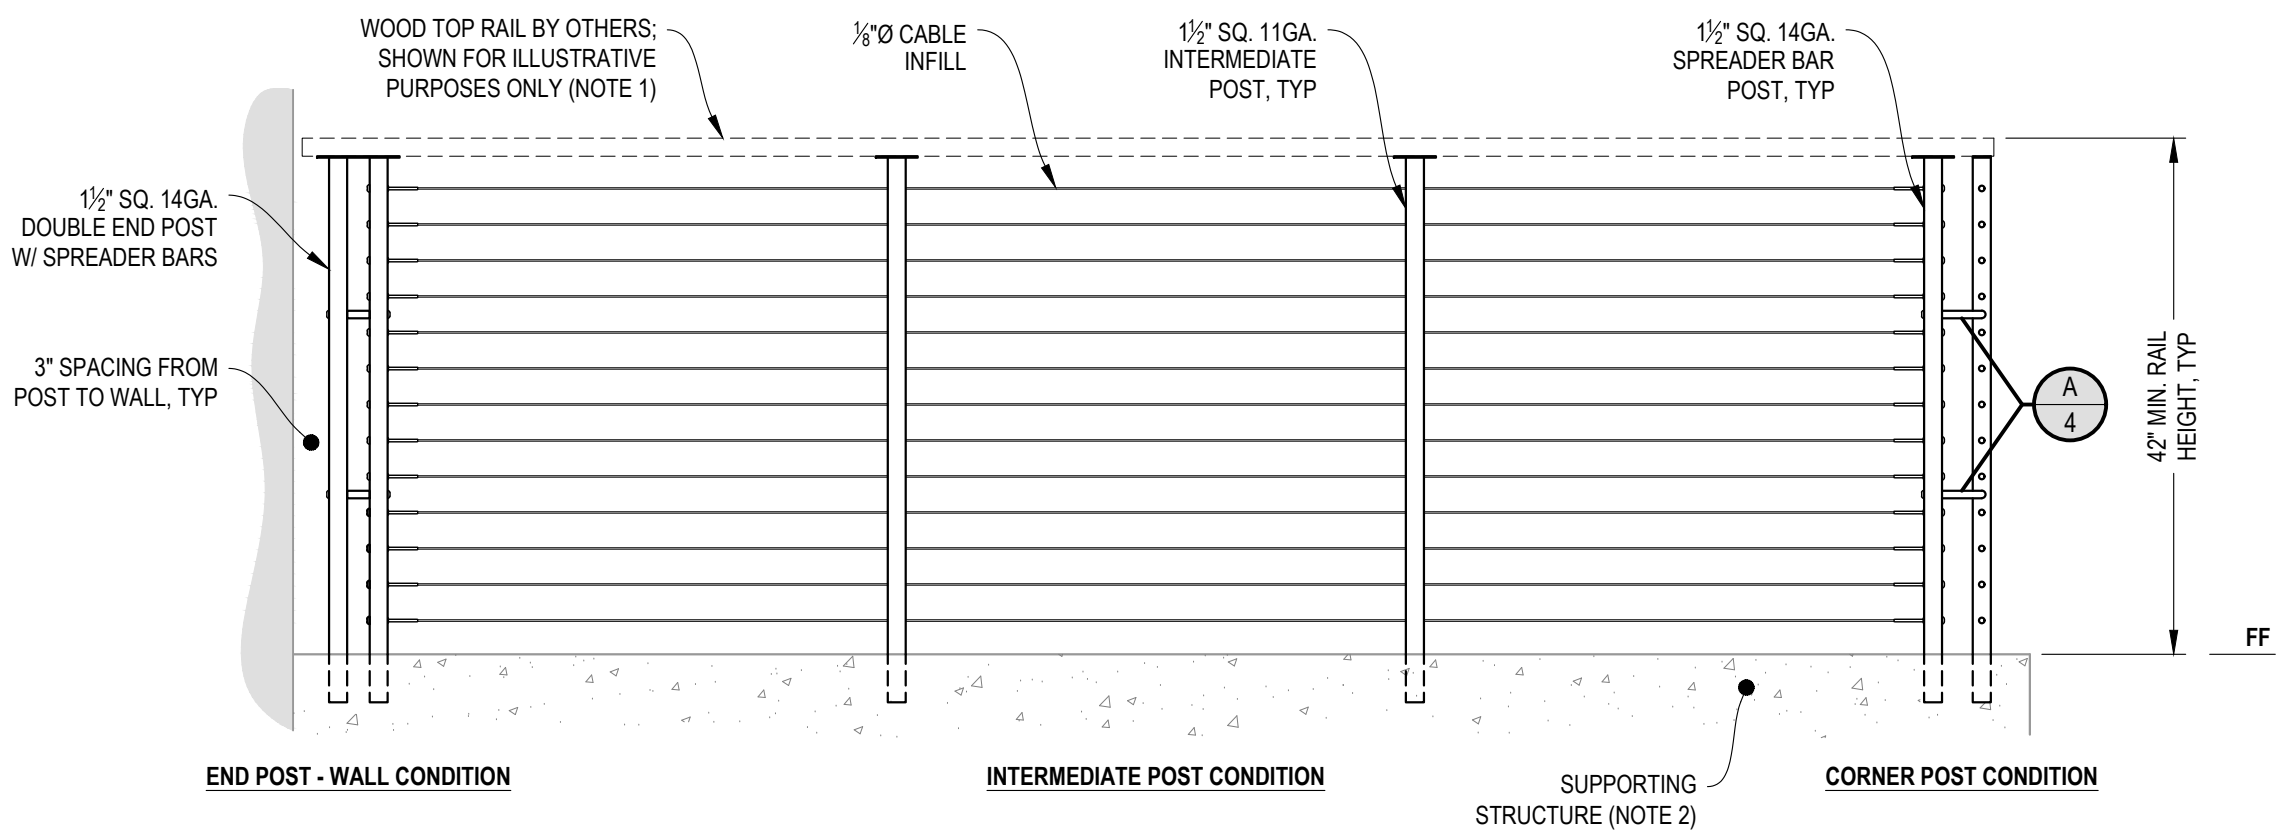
WOOD TOP RAIL BY OTHERS; SHOWN FOR ILLUSTRATIVE PURPOSES ONLY (NOTE 1)

$\frac{1}{8}$"Ø CABLE INFILL

$1\frac{1}{2}$" SQ. 11GA. INTERMEDIATE POST, TYP

$1\frac{1}{2}$" SQ. 14GA. SPREADER BAR POST, TYP

$1\frac{1}{2}$" SQ. 14GA. DOUBLE END POST W/ SPREADER BARS

3" SPACING FROM POST TO WALL, TYP

A
4

42" MIN. RAIL HEIGHT, TYP

FF

END POST - WALL CONDITION

INTERMEDIATE POST CONDITION

SUPPORTING STRUCTURE (NOTE 2)

CORNER POST CONDITION